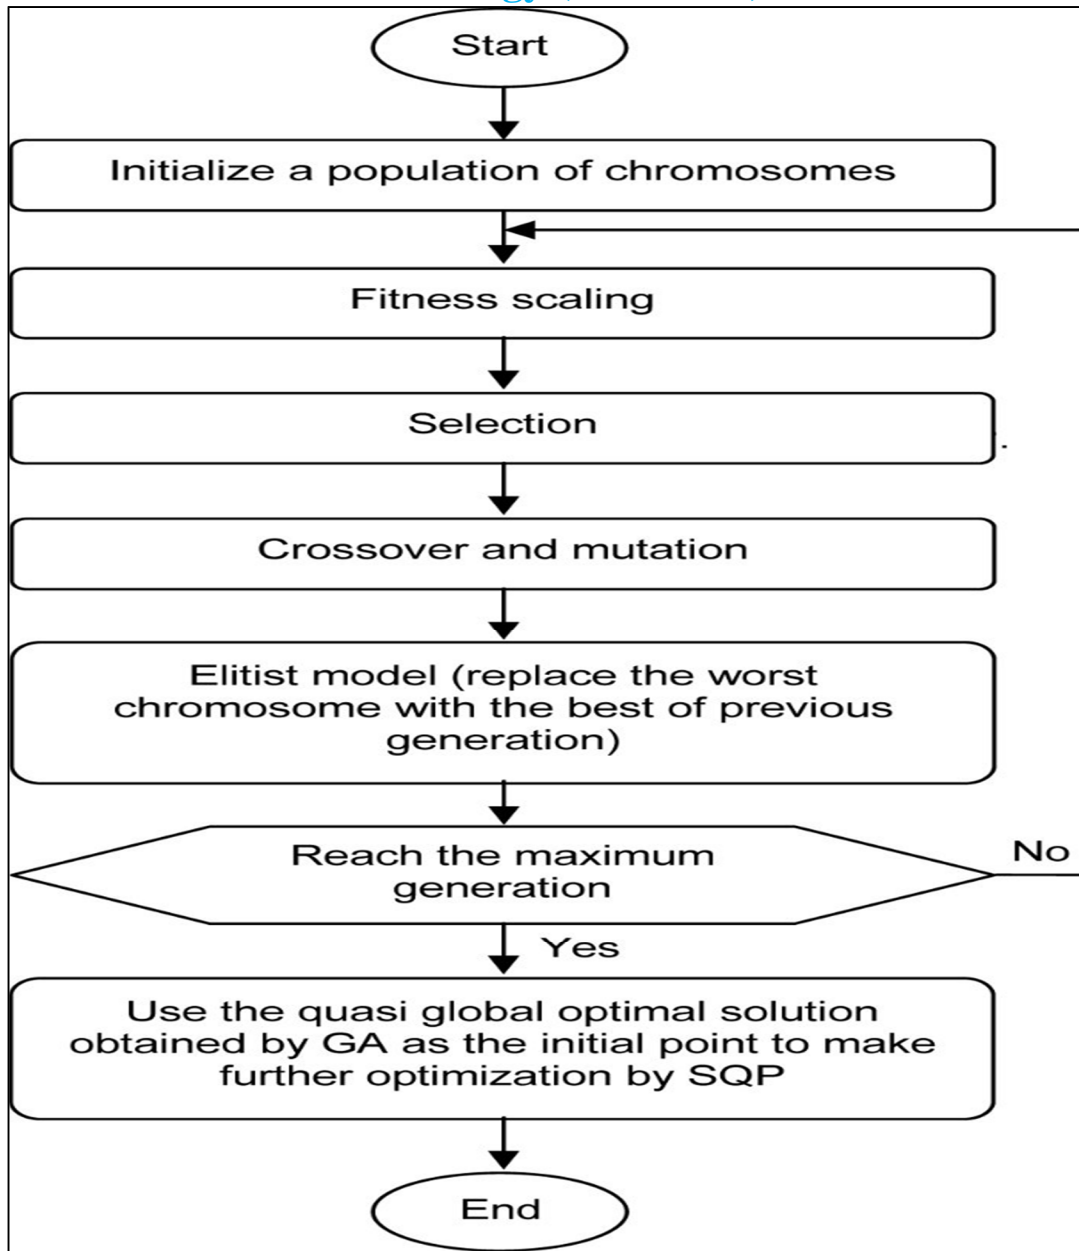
Start

Initialize a population of chromosomes

Fitness scaling

Selection

Crossover and mutation

Elitist model (replace the worst chromosome with the best of previous generation)

Reach the maximum generation

No

Yes

Use the quasi global optimal solution obtained by GA as the initial point to make further optimization by SQP

End